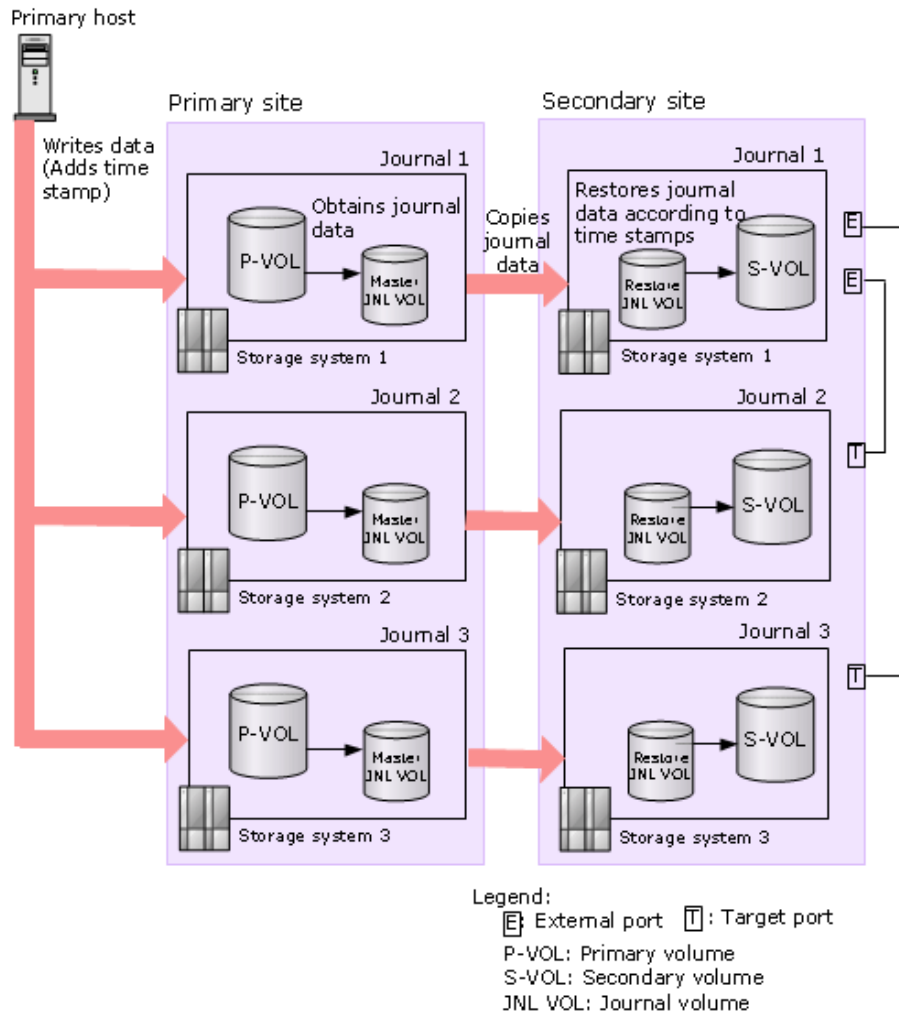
Primary host

Writes data (Adds time stamp)

Primary site

Journal 1

Obtains journal data

P-VOL

Master JNL VOL

Storage system 1

Copies journal data

Secondary site

Journal 1

Restores journal data according to time stamps

Restore JNL VOL

S-VOL

Storage system 1

E

E

Journal 2

P-VOL

Master JNL VOL

Storage system 2

Journal 2

Restore JNL VOL

S-VOL

Storage system 2

T

Journal 3

P-VOL

Master JNL VOL

Storage system 3

Journal 3

Restore JNL VOL

S-VOL

Storage system 3

T

Legend:
E: External port T: Target port
P-VOL: Primary volume
S-VOL: Secondary volume
JNL VOL: Journal volume